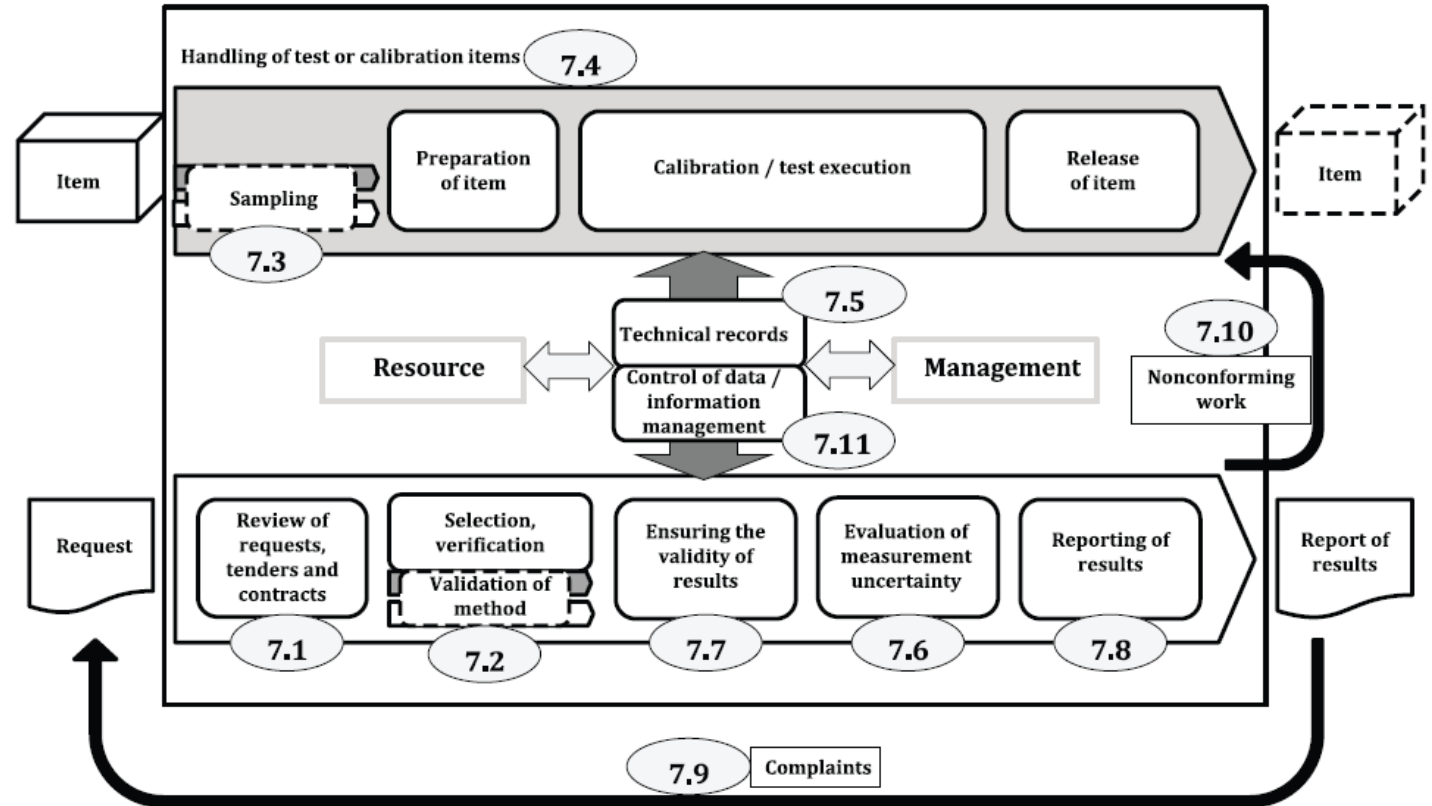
Handling of test or calibration items 7.4

Item

Sampling

7.3

Preparation of item

Calibration / test execution

Release of item

Item

7.5

Technical records

7.10

Resource

Control of data / information management

Management

Nonconforming work

7.11

Request

Review of requests, tenders and contracts

Selection, verification

Validation of method

Ensuring the validity of results

Evaluation of measurement uncertainty

Reporting of results

Report of results

7.1

7.2

7.7

7.6

7.8

7.9 Complaints